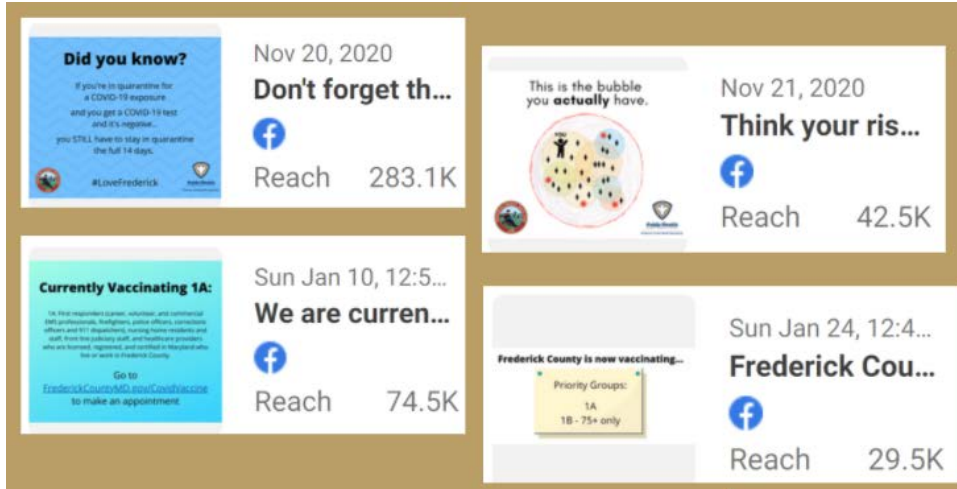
Did you know?

If you're in quarantine for a COVID-19 exposure and you get a COVID-19 test and it's negative... you STILL have to stay in quarantine the full 14 days.

#LoveFrederick

Nov 20, 2020

Don't forget th...

Reach 283.1K

This is the bubble you actually have.

Nov 21, 2020

Think your ris...

Reach 42.5K

Currently Vaccinating 1A:

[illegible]

Go to FrederickCountyMD.gov/CovidVaccine to make an appointment

Sun Jan 10, 12:5...

We are curren...

Reach 74.5K

Frederick County is now vaccinating...

Priority Groups:
1A
1B - 75+ only

Sun Jan 24, 12:4...

Frederick Cou...

Reach 29.5K